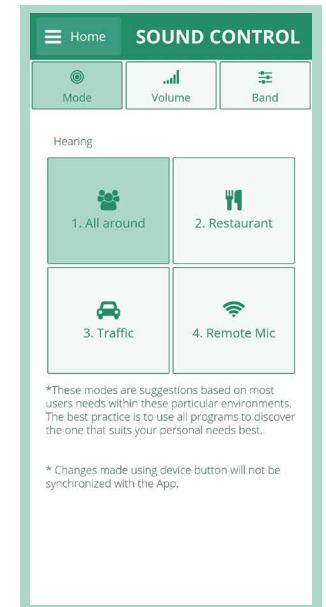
Home SOUND CONTROL

Mode
Volume
Band

Hearing

1. All around
2. Restaurant
3. Traffic
4. Remote Mic

*These modes are suggestions based on most users needs within these particular environments. The best practice is to use all programs to discover the one that suits your personal needs best.

* Changes made using device button will not be synchronized with the App.